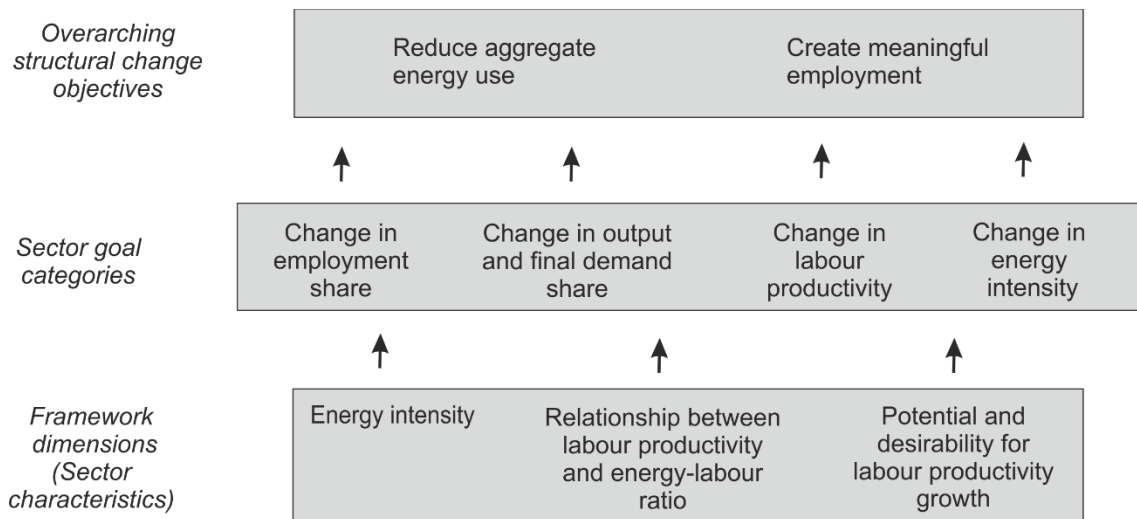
Overarching structural change objectives

Reduce aggregate energy use

Create meaningful employment

Sector goal categories

Change in employment share

Change in output and final demand share

Change in labour productivity

Change in energy intensity

Framework dimensions (Sector characteristics)

Energy intensity

Relationship between labour productivity and energy-labour ratio

Potential and desirability for labour productivity growth